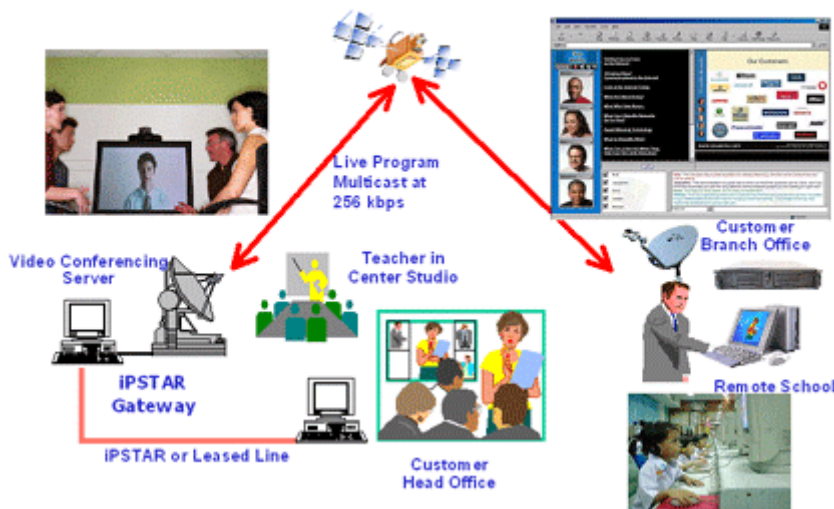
Live Program Multicast at 256 kbps

Video Conferencing Server

Teacher in Center Studio

iPSTAR Gateway

iPSTAR or Leased Line

Customer Head Office

Customer Branch Office

Remote School

Our Customers